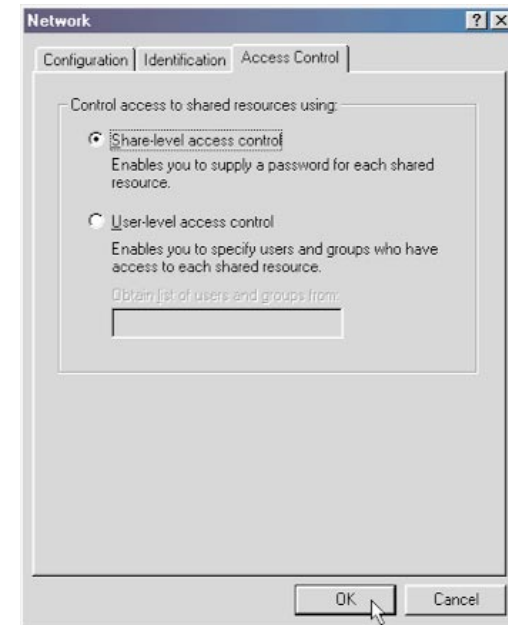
Network

?

Configuration | Identification | Access Control

Control access to shared resources using:

Share-level access control

Enables you to supply a password for each shared resource.

User-level access control

Enables you to specify users and groups who have access to each shared resource.

Obtain list of users and groups from:

OK

Cancel